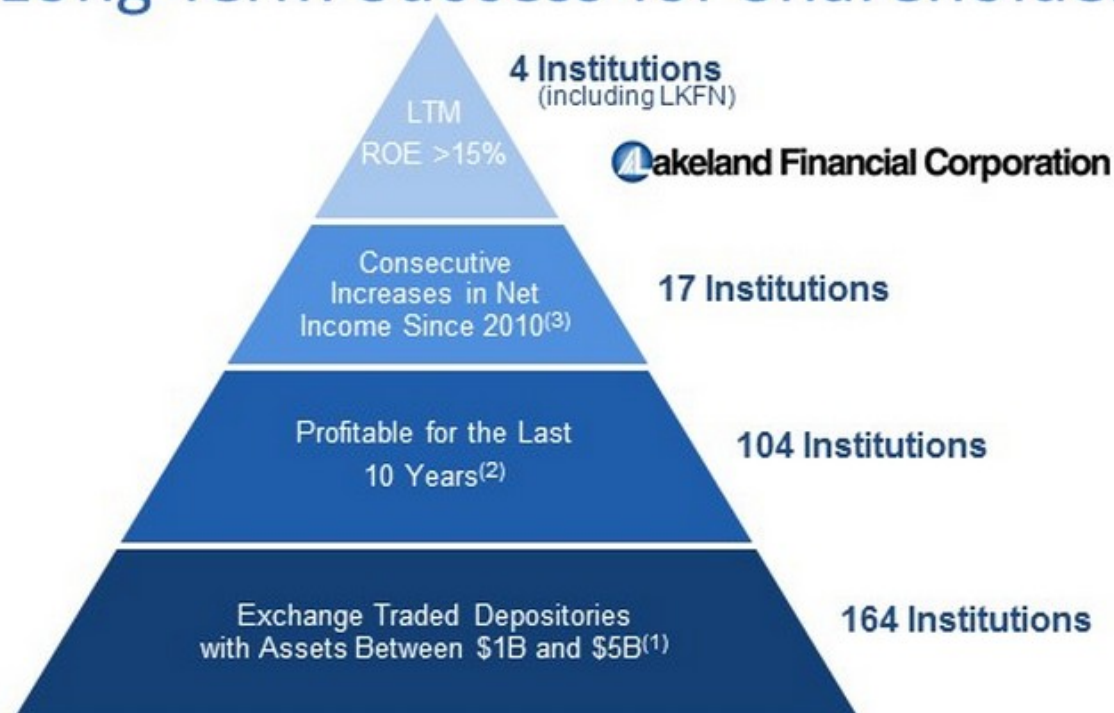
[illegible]

LTM ROE >15%

4 Institutions (including LKFN)

Lakeland Financial Corporation

Consecutive Increases in Net Income Since 2010$^{(3)}$

17 Institutions

Profitable for the Last 10 Years$^{(2)}$

104 Institutions

Exchange Traded Depositories with Assets Between \$1B and \$5B$^{(1)}$

164 Institutions